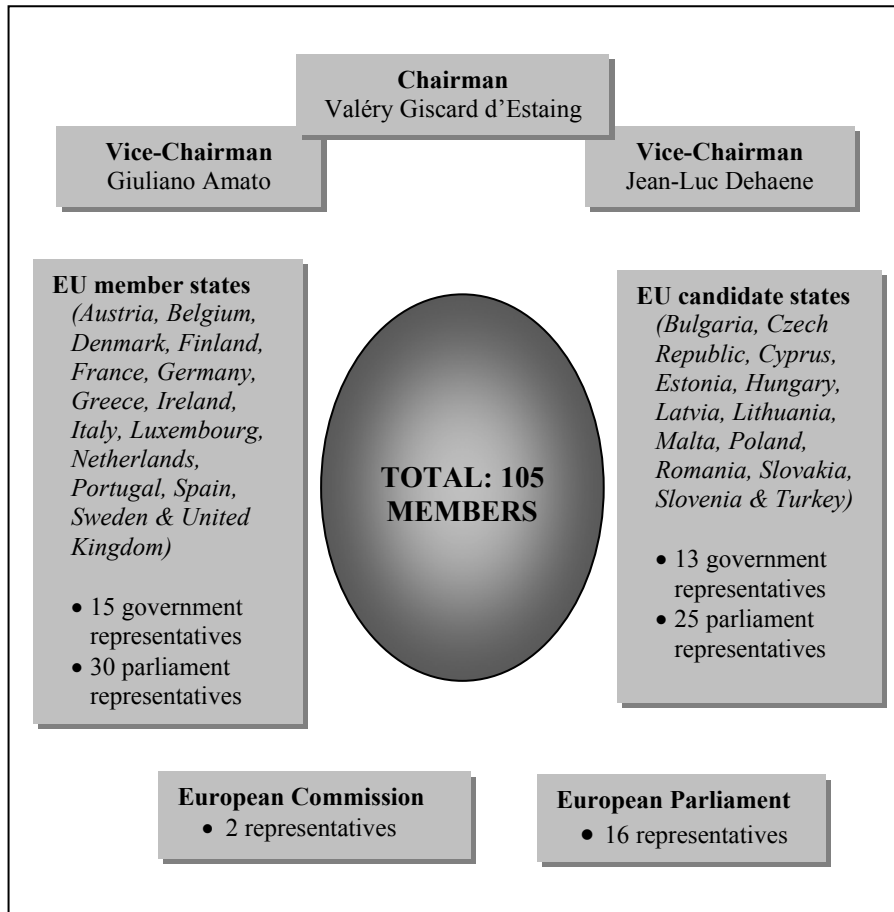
**Chairman**
Valéry Giscard d'Estaing

**Vice-Chairman**
Giuliano Amato

**Vice-Chairman**
Jean-Luc Dehaene

**EU member states**
*(Austria, Belgium, Denmark, Finland, France, Germany, Greece, Ireland, Italy, Luxembourg, Netherlands, Portugal, Spain, Sweden & United Kingdom)*

- 15 government representatives
- 30 parliament representatives

**TOTAL: 105 MEMBERS**

**EU candidate states**
*(Bulgaria, Czech Republic, Cyprus, Estonia, Hungary, Latvia, Lithuania, Malta, Poland, Romania, Slovakia, Slovenia & Turkey)*

- 13 government representatives
- 25 parliament representatives

**European Commission**
- 2 representatives

**European Parliament**
- 16 representatives